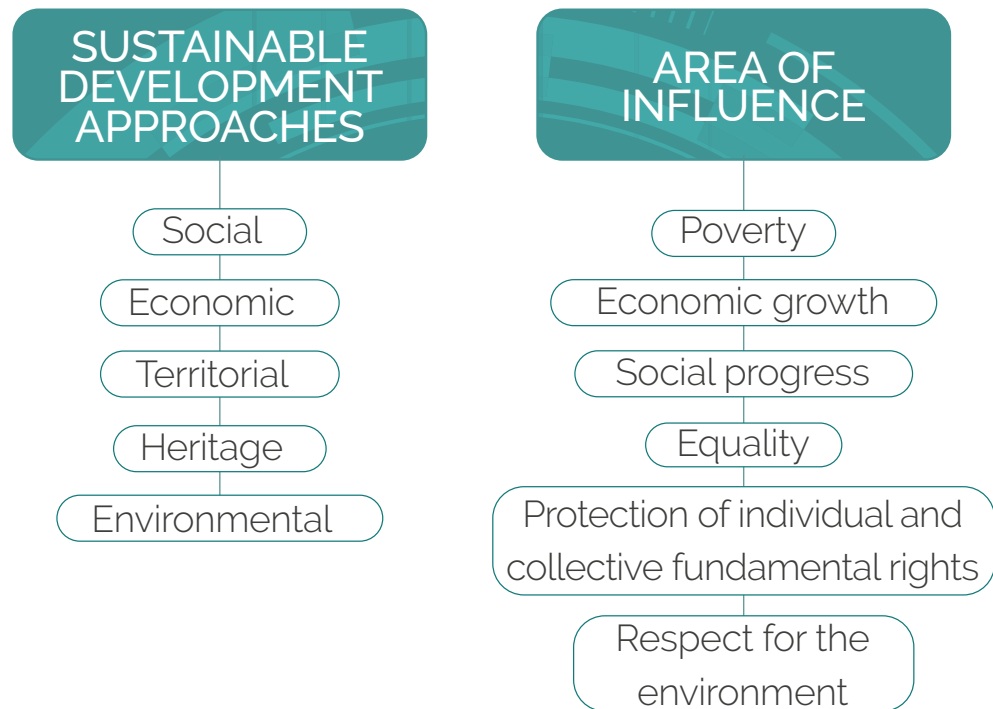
SUSTAINABLE DEVELOPMENT APPROACHES

Social

Economic

Territorial

Heritage

Environmental

AREA OF INFLUENCE

Poverty

Economic growth

Social progress

Equality

Protection of individual and collective fundamental rights

Respect for the environment